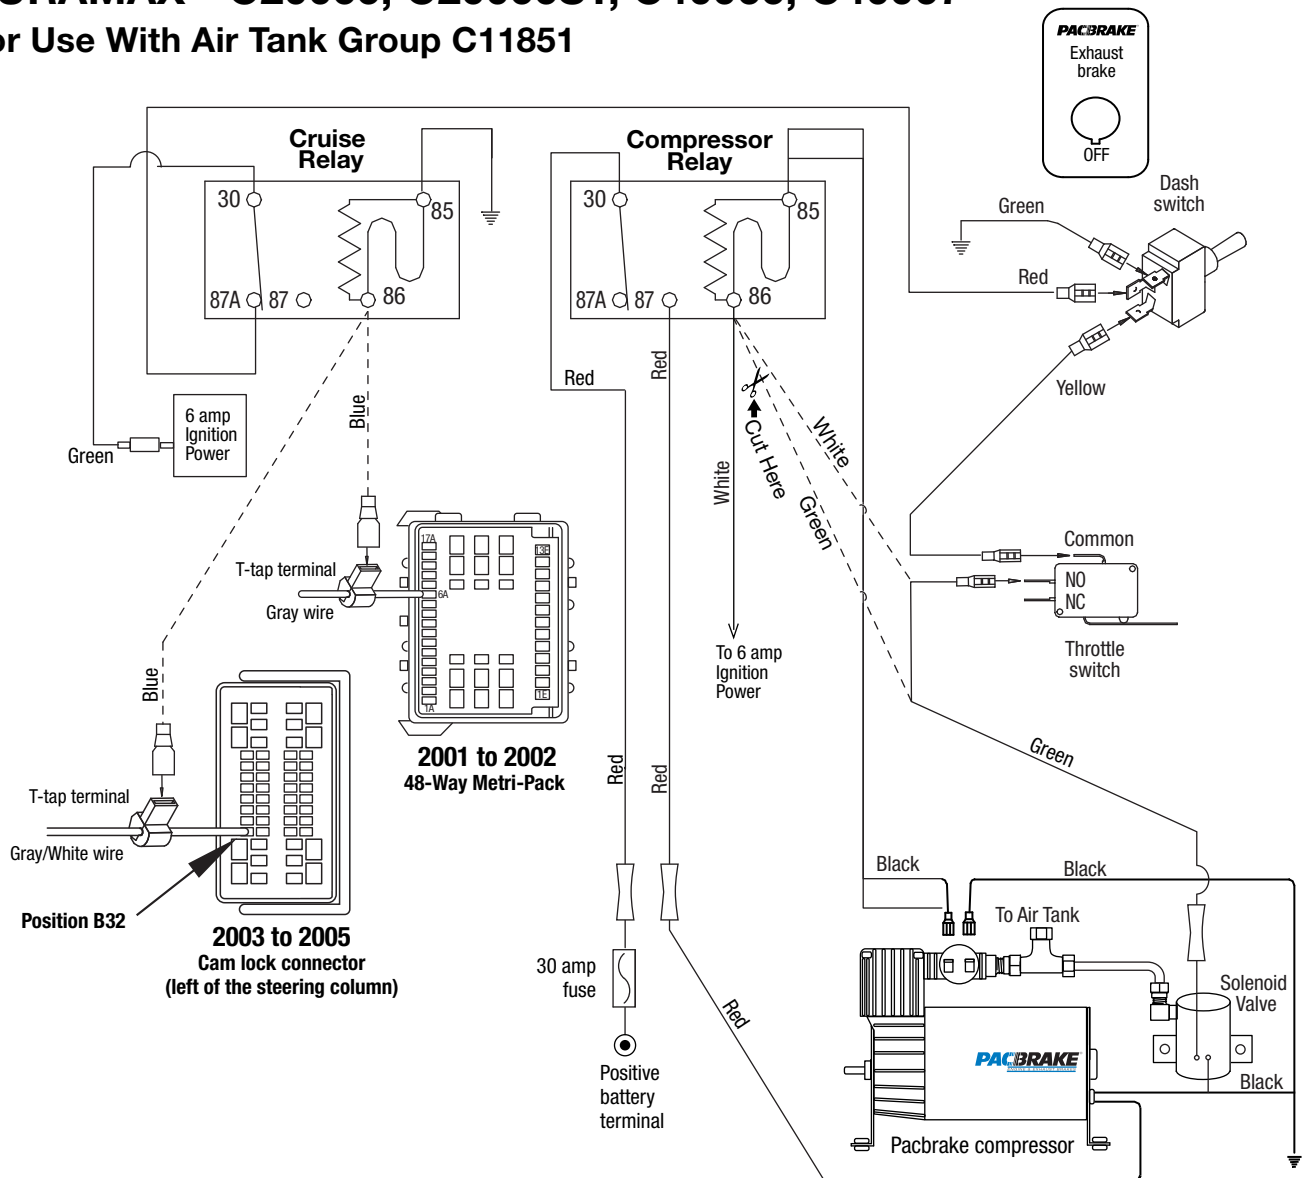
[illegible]RAMAX – C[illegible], C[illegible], C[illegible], C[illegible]
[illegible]or Use With Air Tank Group C11851

PACBRAKE
Exhaust brake
OFF

Cruise Relay
30
85
87A
87
86

Compressor Relay
30
85
87A
87
86

Dash switch
Green
Red
Yellow

Red
Red
White
Cut Here
White
Green
Blue

6 amp Ignition Power
Green

T-tap terminal
Gray wire
17A
13E
6A
1A
1E

To 6 amp Ignition Power

Common
NO
NC
Throttle switch

2001 to 2002
48-Way Metri-Pack

Blue
T-tap terminal
Gray/White wire
Position B32

2003 to 2005
Cam lock connector
(left of the steering column)

Green
Red
Red
Black
Black
To Air Tank
30 amp fuse
Positive battery terminal
Red
Solenoid Valve
PACBRAKE
Black
Pacbrake compressor